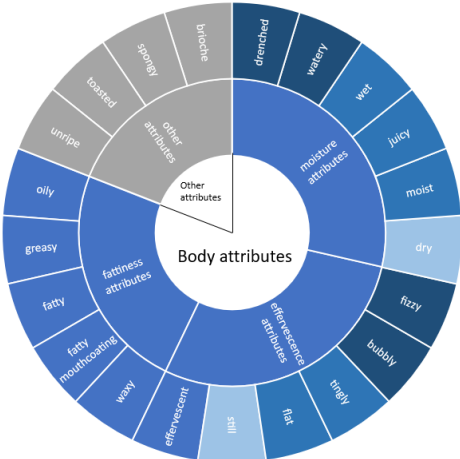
Body attributes

Other attributes

moisture attributes

drenched

watery

wet

juicy

moist

dry

effervescence attributes

fizzy

bubbly

tingly

flat

still

effervescent

fattiness attributes

waxy

fatty mouthcoating

fatty

greasy

oily

other attributes

unripe

toasted

spongy

brioche